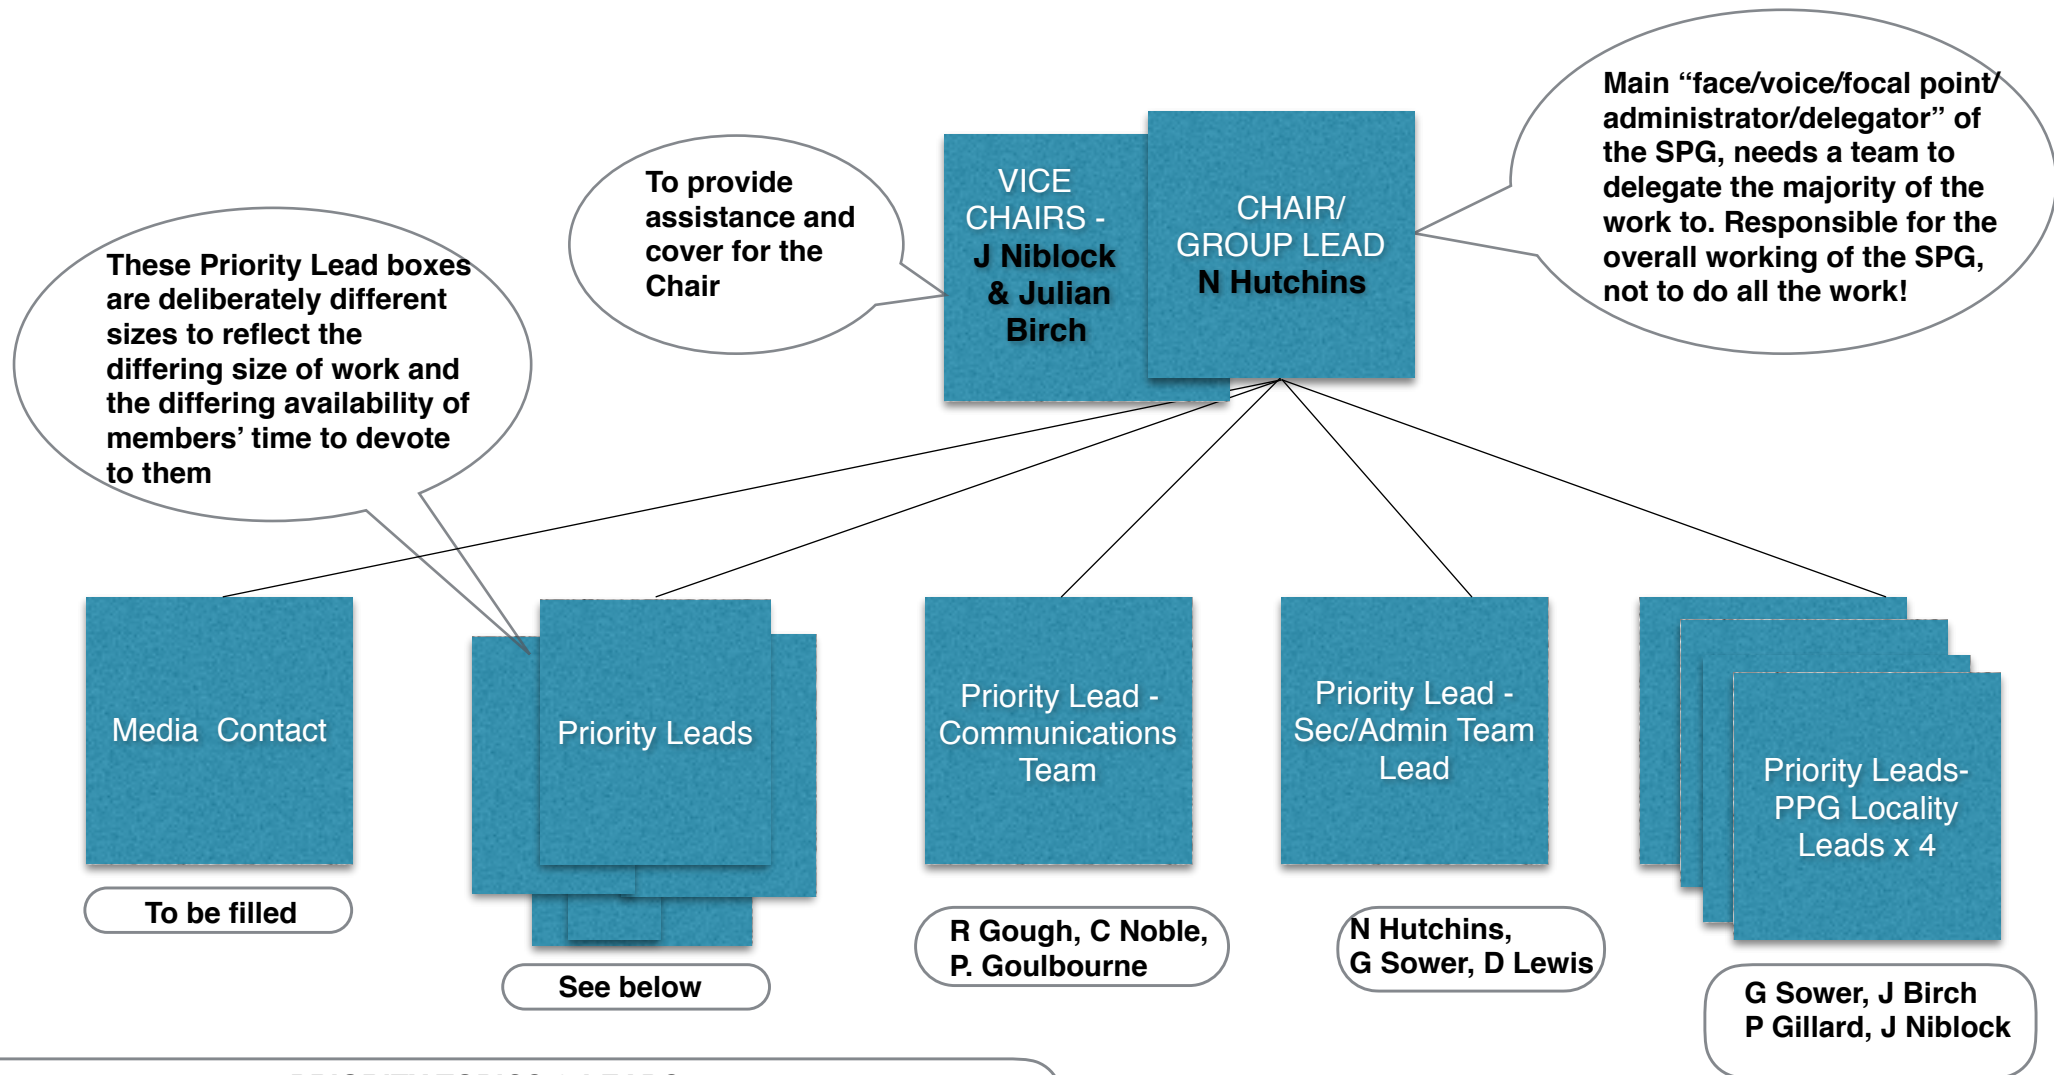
These Priority Lead boxes are deliberately different sizes to reflect the differing size of work and the differing availability of members' time to devote to them

To provide assistance and cover for the Chair

VICE CHAIRS - J Niblock & Julian Birch

CHAIR/ GROUP LEAD N Hutchins

Main "face/voice/focal point/ administrator/delegator" of the SPG, needs a team to delegate the majority of the work to. Responsible for the overall working of the SPG, not to do all the work!

Media Contact

To be filled

Priority Leads

See below

Priority Lead - Communications Team

R Gough, C Noble, P. Goulbourne

Priority Lead - Sec/Admin Team Lead

N Hutchins, G Sower, D Lewis

Priority Leads- PPG Locality Leads x 4

G Sower, J Birch P Gillard, J Niblock

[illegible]